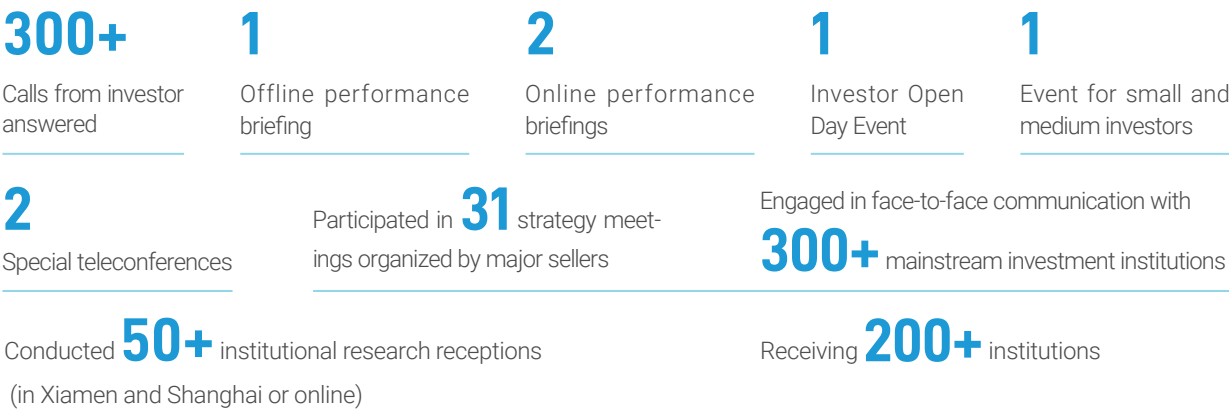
300+
Calls from investor answered

1
Offline performance briefing

2
Online performance briefings

1
Investor Open Day Event

1
Event for small and medium investors

2
Special teleconferences

Participated in 31 strategy meetings organized by major sellers

Engaged in face-to-face communication with 300+ mainstream investment institutions

Conducted 50+ institutional research receptions (in Xiamen and Shanghai or online)

Receiving 200+ institutions